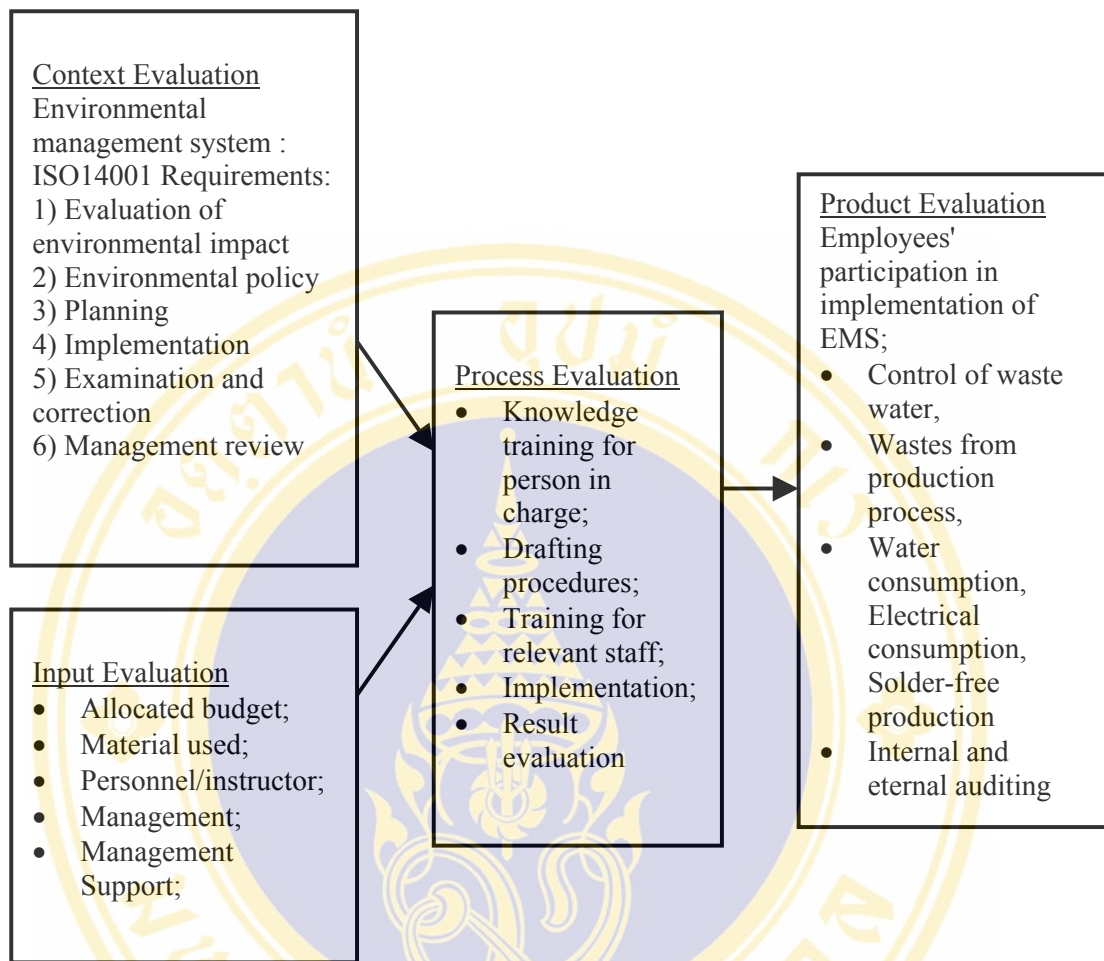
Context Evaluation
Environmental management system : ISO14001 Requirements:
1) Evaluation of environmental impact
2) Environmental policy
3) Planning
4) Implementation
5) Examination and correction
6) Management review

Input Evaluation
- Allocated budget;
- Material used;
- Personnel/instructor;
- Management;
- Management Support;

Process Evaluation
- Knowledge training for person in charge;
- Drafting procedures;
- Training for relevant staff;
- Implementation;
- Result evaluation

Product Evaluation
Employees' participation in implementation of EMS;
- Control of waste water,
- Wastes from production process,
- Water consumption, Electrical consumption, Solder-free production
- Internal and eternal auditing